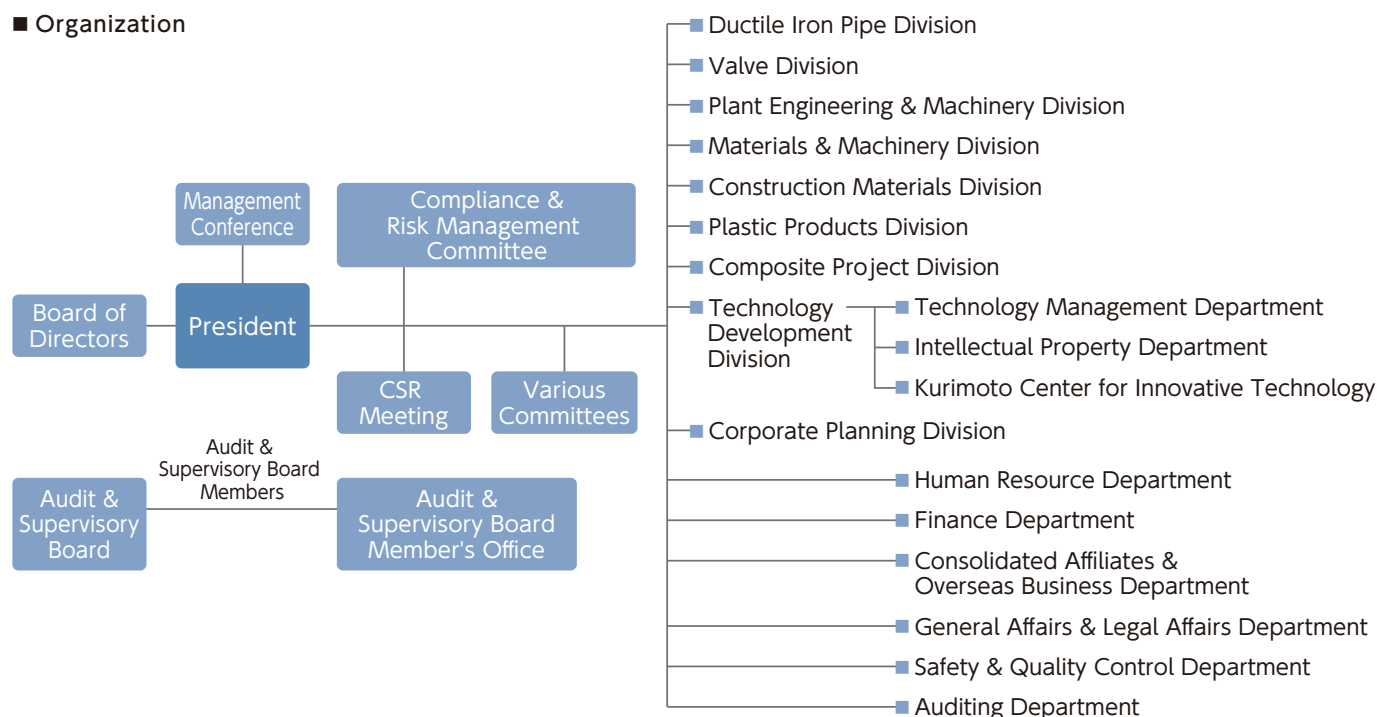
■ Organization

Management Conference

Compliance & Risk Management Committee

Board of Directors

President

CSR Meeting

Various Committees

Audit & Supervisory Board Members

Audit & Supervisory Board

Audit & Supervisory Board Member's Office

Ductile Iron Pipe Division
Valve Division
Plant Engineering & Machinery Division
Materials & Machinery Division
Construction Materials Division
Plastic Products Division
Composite Project Division
Technology Development Division
Technology Management Department
Intellectual Property Department
Kurimoto Center for Innovative Technology
Corporate Planning Division
Human Resource Department
Finance Department
Consolidated Affiliates & Overseas Business Department
General Affairs & Legal Affairs Department
Safety & Quality Control Department
Auditing Department